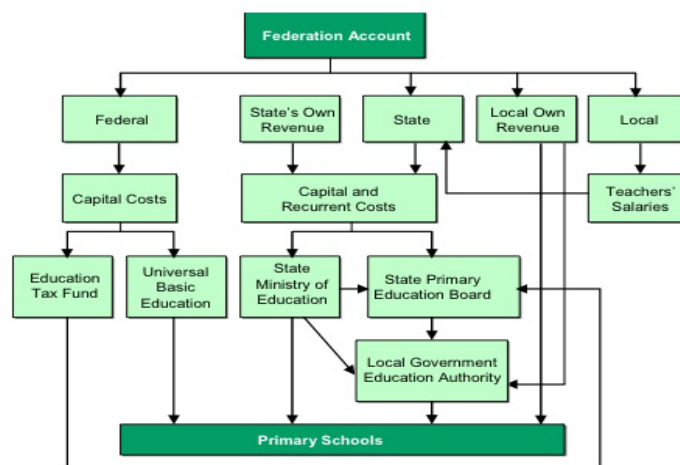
Federation Account

Federal

State's Own Revenue

State

Local Own Revenue

Local

Capital Costs

Capital and Recurrent Costs

Teachers' Salaries

Education Tax Fund

Universal Basic Education

State Ministry of Education

State Primary Education Board

Local Government Education Authority

Primary Schools